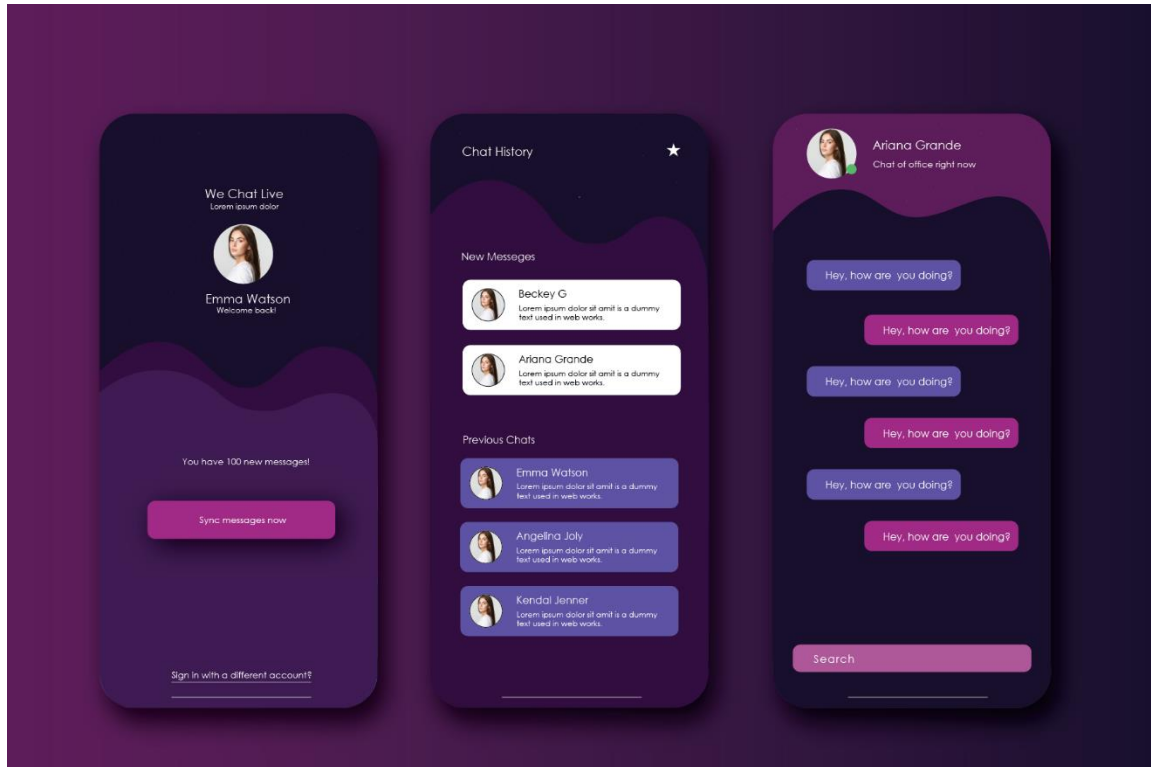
We Chat Live
Lorem ipsum dolor

Emma Watson
Welcome back!

You have 100 new messages!

Sync messages now

Sign in with a different account?

Chat History ★

New Messeges

Beckey G
Lorem ipsum dolor sit amit is a dummy text used in web works.

Ariana Grande
Lorem ipsum dolor sit amit is a dummy text used in web works.

Previous Chats

Emma Watson
Lorem ipsum dolor sit amit is a dummy text used in web works.

Angelina Joly
Lorem ipsum dolor sit amit is a dummy text used in web works.

Kendal Jenner
Lorem ipsum dolor sit amit is a dummy text used in web works.

Ariana Grande
Chat of office right now

Hey, how are you doing?

Hey, how are you doing?

Hey, how are you doing?

Hey, how are you doing?

Hey, how are you doing?

Hey, how are you doing?

Search